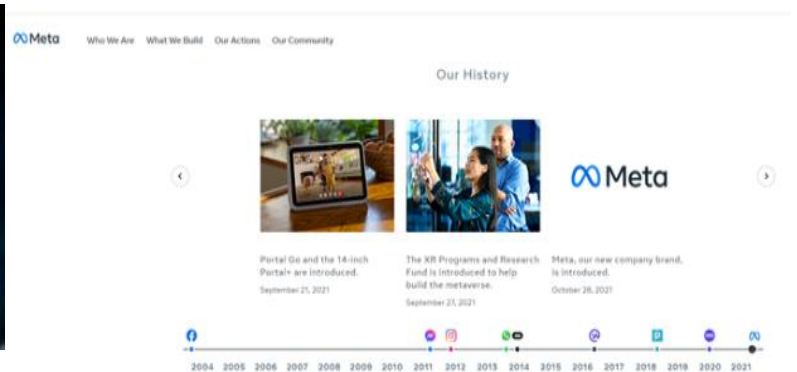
Meta Who We Are What We Build Our Actions Our Community

Our History

Meta

Portal Go and the 14-inch Portal+ are introduced.
September 21, 2021

The XR Programs and Research Fund is introduced to help build the metaverse.
September 27, 2021

Meta, our new company brand, is introduced.
October 28, 2021

2004 2005 2006 2007 2008 2009 2010 2011 2012 2013 2014 2015 2016 2017 2018 2019 2020 2021